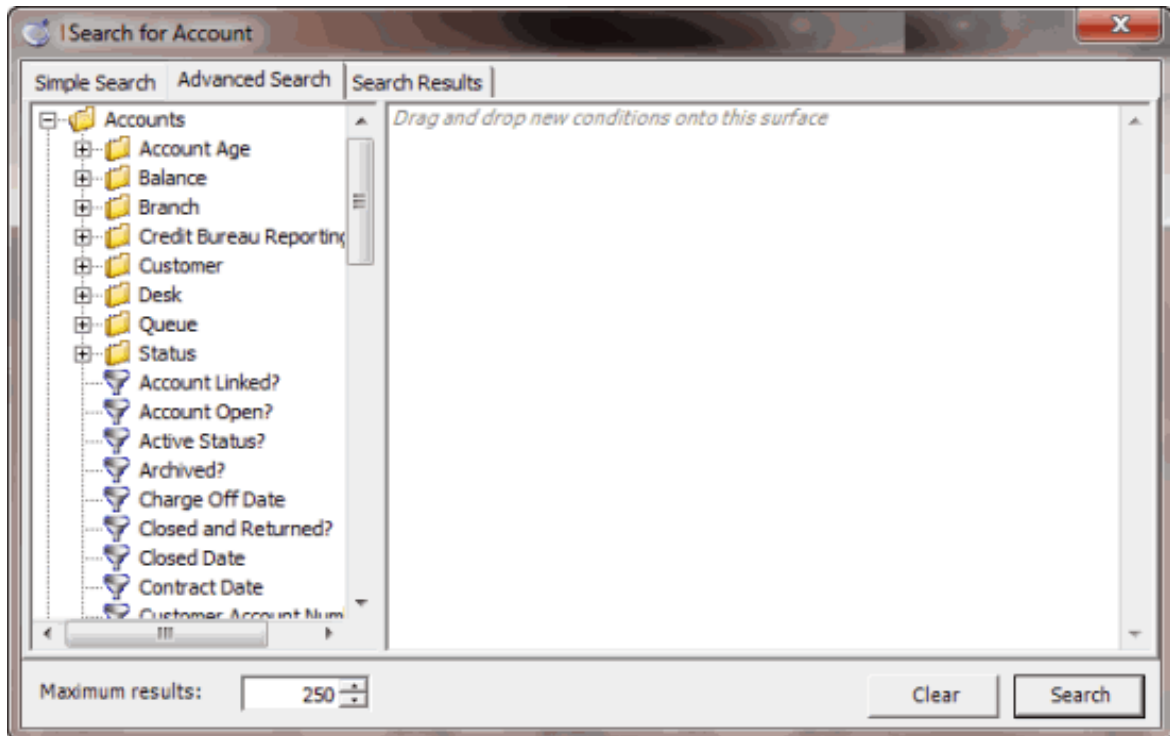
Search for Account

Simple Search
Advanced Search
Search Results

Accounts
Account Age
Balance
Branch
Credit Bureau Reportin
Customer
Desk
Queue
Status
Account Linked?
Account Open?
Active Status?
Archived?
Charge Off Date
Closed and Returned?
Closed Date
Contract Date
Customer Account Num

Drag and drop new conditions onto this surface

Maximum results: 250

Clear
Search